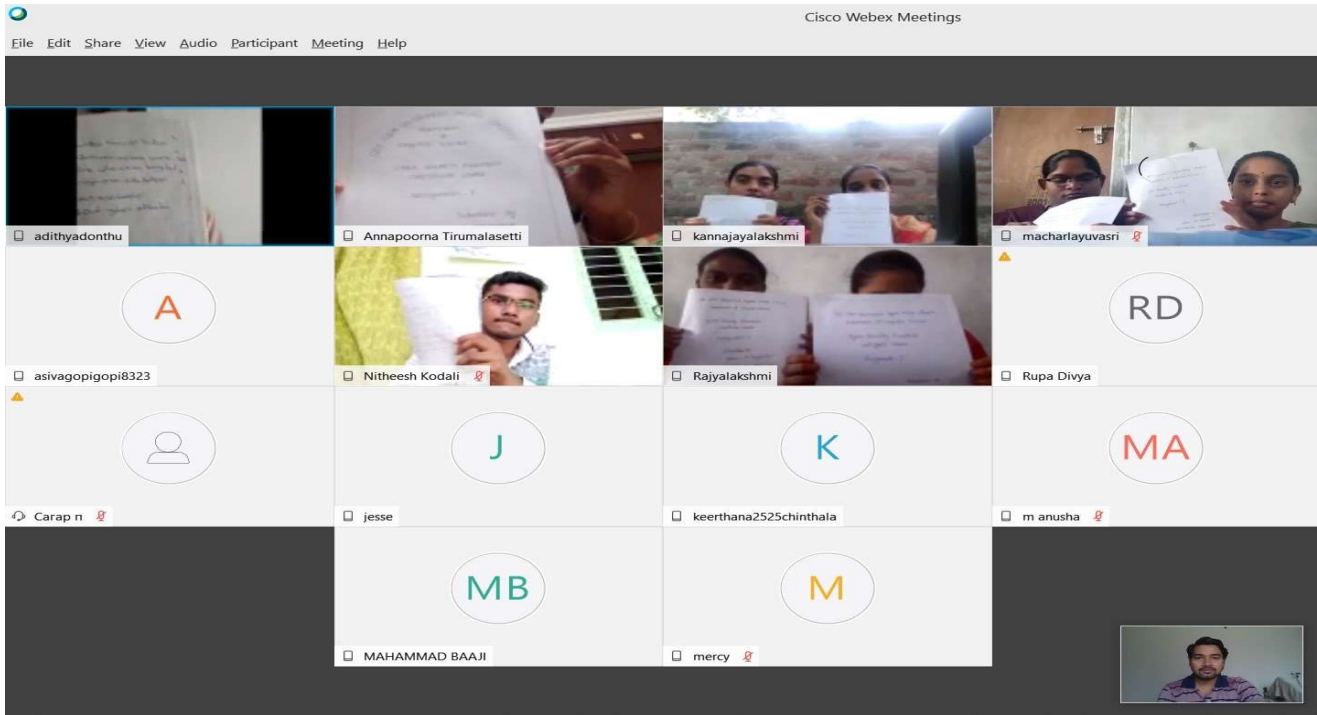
Cisco Webex Meetings

File Edit Share View Audio Participant Meeting Help

adithyadonthu

Annapoorna Tirumalasetti

kannajayalakshmi

macharlayuvasri

A

asivagopigopi8323

Nitheesh Kodali

Rajyalakshmi

RD

Rupa Divya

Carap п

J

jesse

K

keerthana2525chinthala

MA

m anusha

MB

MAHAMMAD BAAJI

M

mercy